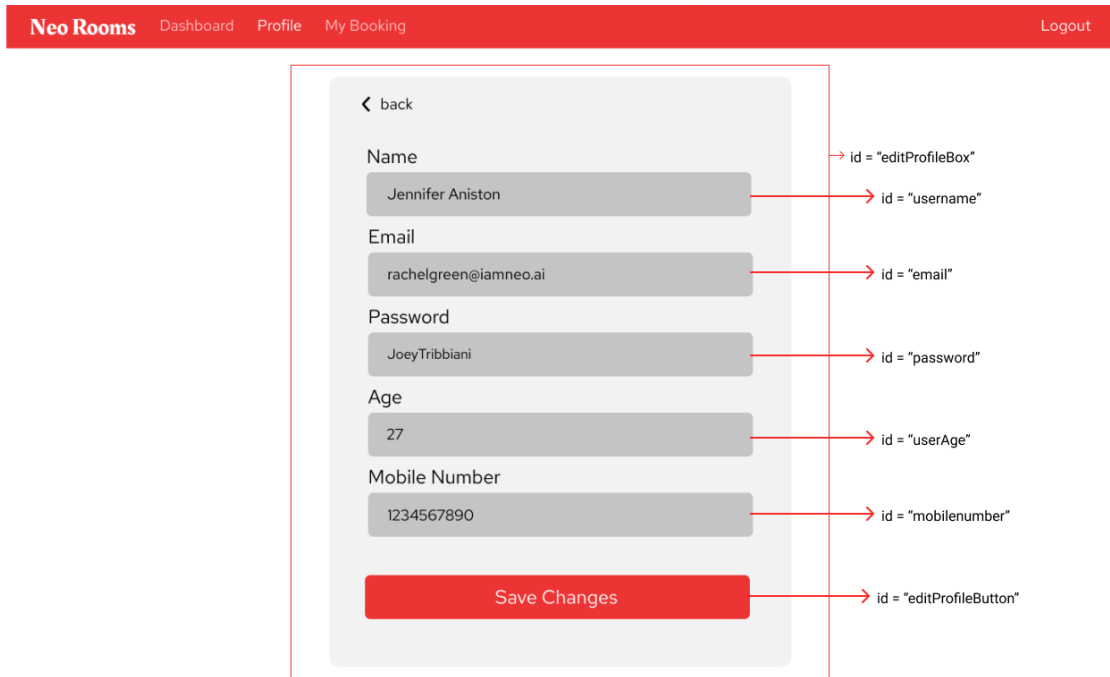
Neo Rooms Dashboard Profile My Booking Logout

back

Name
Jennifer Aniston

Email
rachelgreen@iamneo.ai

Password
JoeyTribbiani

Age
27

Mobile Number
1234567890

Save Changes

id = "editProfileBox"
id = "username"
id = "email"
id = "password"
id = "userAge"
id = "mobilenumber"
id = "editProfileButton"